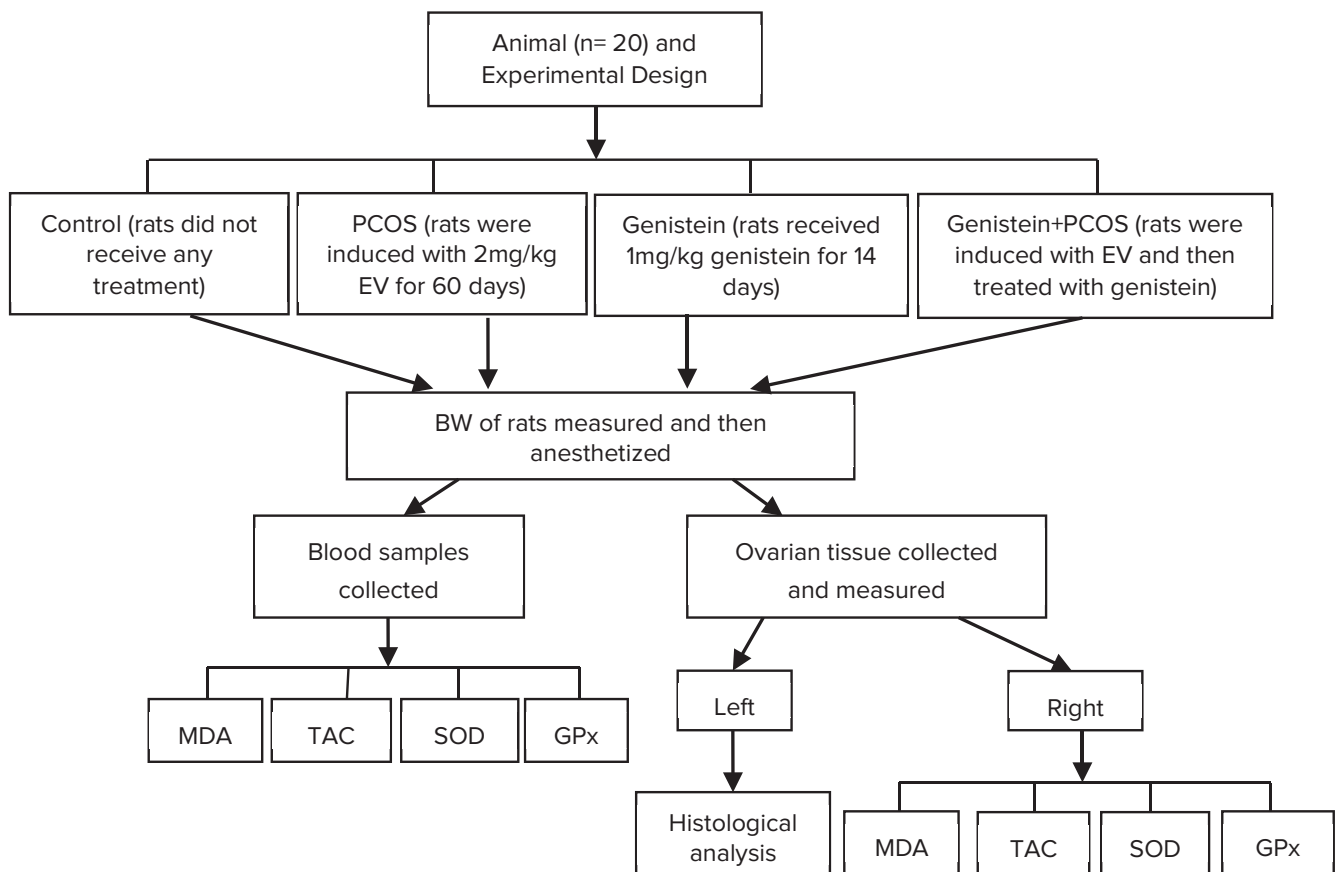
Animal (n= 20) and Experimental Design

Control (rats did not receive any treatment)

PCOS (rats were induced with 2mg/kg EV for 60 days)

Genistein (rats received 1mg/kg genistein for 14 days)

Genistein+PCOS (rats were induced with EV and then treated with genistein)

BW of rats measured and then anesthetized

Blood samples collected

Ovarian tissue collected and measured

MDA

TAC

SOD

GPx

Left

Right

Histological analysis

MDA

TAC

SOD

GPx